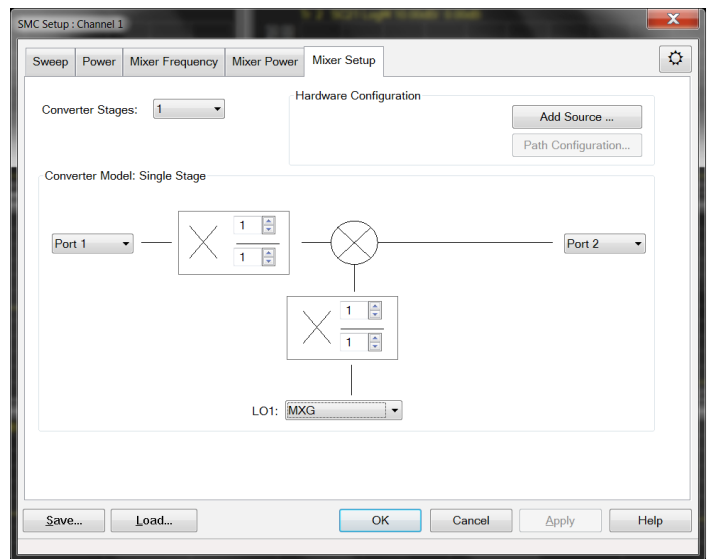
SMC Setup : Channel 1

Sweep | Power | Mixer Frequency | Mixer Power | Mixer Setup

Converter Stages: 1

Hardware Configuration

Add Source ...

Path Configuration...

Converter Model: Single Stage

Port 1

1

1

Port 2

1

1

LO1: MXG

Save... | Load... | OK | Cancel | Apply | Help